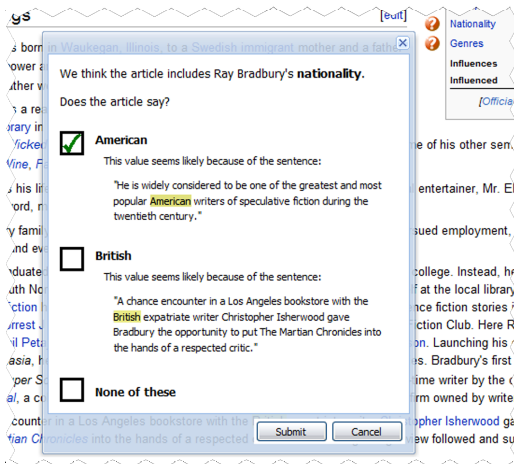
gs

[edit]

s born in Waukegan, Illinois, to a Swedish immigrant mother and a fathe

Nationality
Genres
Influences
Influenced
[Official

We think the article includes Ray Bradbury's **nationality.**

Does the article say?

**American**

This value seems likely because of the sentence:

"He is widely considered to be one of the greatest and most popular American writers of speculative fiction during the twentieth century."

**British**

This value seems likely because of the sentence:

"A chance encounter in a Los Angeles bookstore with the British expatriate writer Christopher Isherwood gave Bradbury the opportunity to put The Martian Chronicles into the hands of a respected critic."

**None of these**

Submit

Cancel

of his other sen

entertainer, Mr. El

sued employment,

college. Instead, he
at the local library
nce fiction stories
ction Club. Here R
n. Launching his
s. Bradbury's first
ime writer by the c
rmn owned by write

counter in a Los Angeles bookstore with the
opher Isherwood ga
rtian Chronicles into the hands of a respected
ew followed and su